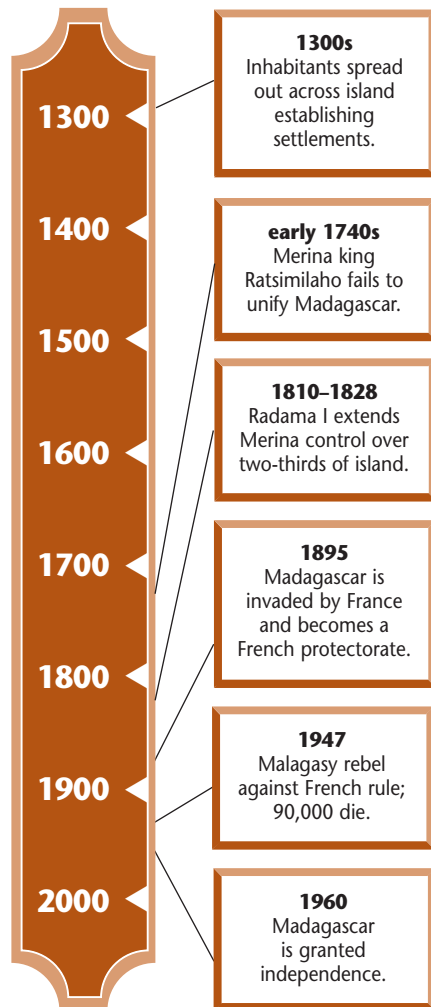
1300

1400

1500

1600

1700

1800

1900

2000

**1300s**
Inhabitants spread out across island establishing settlements.

**early 1740s**
Merina king Ratsimilaho fails to unify Madagascar.

**1810–1828**
Radama I extends Merina control over two-thirds of island.

**1895**
Madagascar is invaded by France and becomes a French protectorate.

**1947**
Malagasy rebel against French rule; 90,000 die.

**1960**
Madagascar is granted independence.